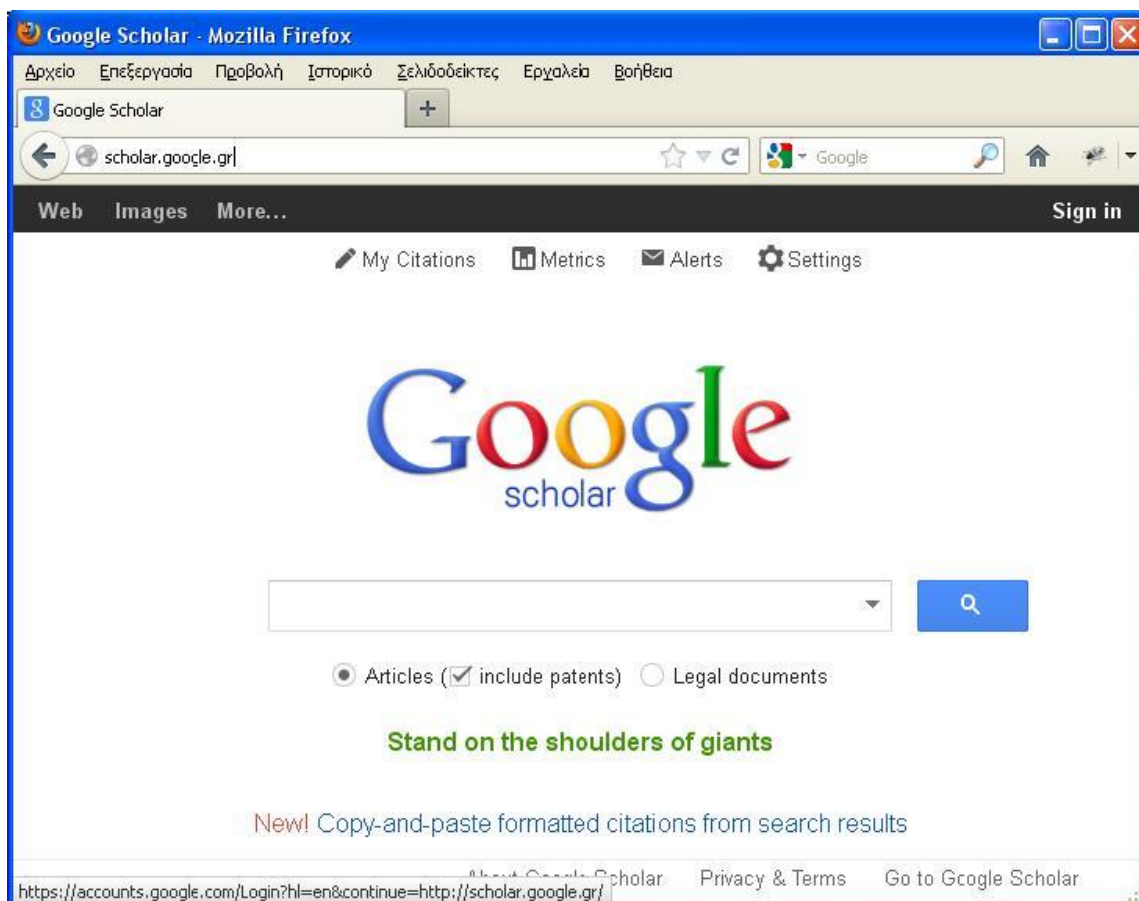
Google Scholar - Mozilla Firefox

Αρχείο Επεξεργασία Προβολή Ιστορικό Σελιδοδείκτες Εργαλεία Βοήθεια

Google Scholar

scholar.google.gr

Google

Web Images More...

Sign in

My Citations Metrics Alerts Settings

Google scholar

Articles (include patents) Legal documents

Stand on the shoulders of giants

New! Copy-and-paste formatted citations from search results

https://accounts.google.com/Login?hl=en&continue=http://scholar.google.gr/ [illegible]holar Privacy & Terms Go to Google Scholar